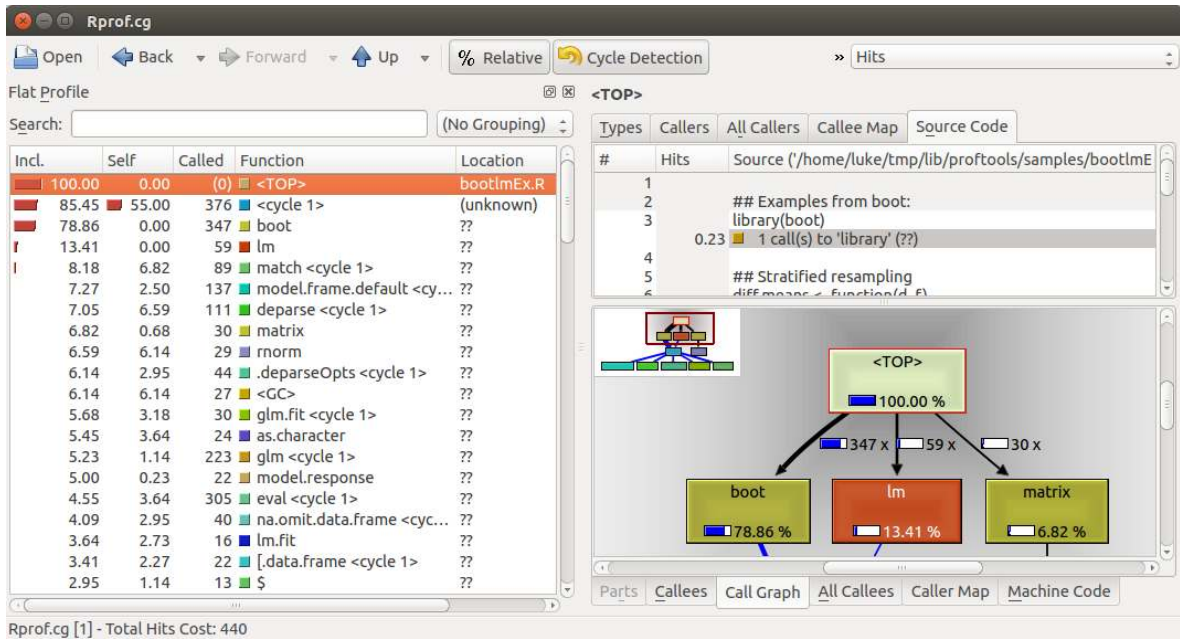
Rprof.cg

Open Back Forward Up % Relative Cycle Detection » Hits

Flat Profile

Search: (No Grouping)

| Incl. | Self | Called | Function | Location |
|---|---|---|---|---|
| 100.00 | 0.00 | (0) | <TOP> | bootlmEx.R |
| 85.45 | 55.00 | 376 | <cycle 1> | (unknown) |
| 78.86 | 0.00 | 347 | boot | ?? |
| 13.41 | 0.00 | 59 | lm | ?? |
| 8.18 | 6.82 | 89 | match <cycle 1> | ?? |
| 7.27 | 2.50 | 137 | model.frame.default <cy... | ?? |
| 7.05 | 6.59 | 111 | deparse <cycle 1> | ?? |
| 6.82 | 0.68 | 30 | matrix | ?? |
| 6.59 | 6.14 | 29 | rnorm | ?? |
| 6.14 | 2.95 | 44 | .deparseOpts <cycle 1> | ?? |
| 6.14 | 6.14 | 27 | <GC> | ?? |
| 5.68 | 3.18 | 30 | glm.fit <cycle 1> | ?? |
| 5.45 | 3.64 | 24 | as.character | ?? |
| 5.23 | 1.14 | 223 | glm <cycle 1> | ?? |
| 5.00 | 0.23 | 22 | model.response | ?? |
| 4.55 | 3.64 | 305 | eval <cycle 1> | ?? |
| 4.09 | 2.95 | 40 | na.omit.data.frame <cyc... | ?? |
| 3.64 | 2.73 | 16 | lm.fit | ?? |
| 3.41 | 2.27 | 22 | [.data.frame <cycle 1> | ?? |
| 2.95 | 1.14 | 13 | $ | ?? |

<TOP>

Types Callers All Callers Callee Map Source Code

| # | Hits | Source ('/home/luke/tmp/lib/proftools/samples/bootlmE |
|---|---|---|
| 1 | | |
| 2 | | ## Examples from boot: |
| 3 | | library(boot) |
| | 0.23 | 1 call(s) to 'library' (??) |
| 4 | | |
| 5 | | ## Stratified resampling |
| 6 | | diff.means <- function(d, f) |

<TOP>
100.00 %
347 x
59 x
30 x
boot
78.86 %
lm
13.41 %
matrix
6.82 %

Parts Callees Call Graph All Callees Caller Map Machine Code

Rprof.cg [1] - Total Hits Cost: 440